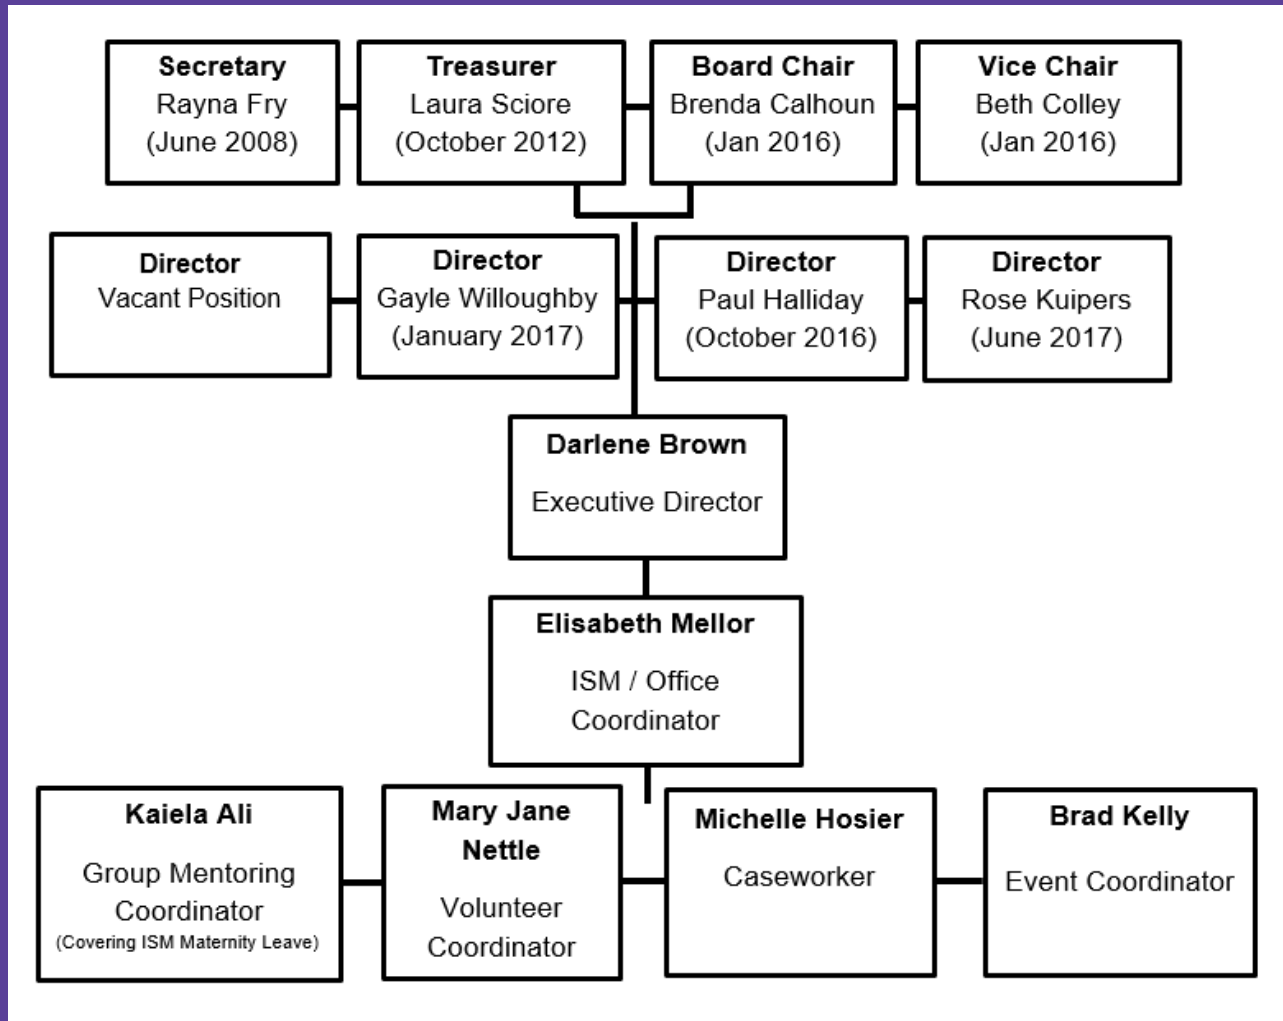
**Secretary**
Rayna Fry
(June 2008)

**Treasurer**
Laura Sciore
(October 2012)

**Board Chair**
Brenda Calhoun
(Jan 2016)

**Vice Chair**
Beth Colley
(Jan 2016)

**Director**
Vacant Position

**Director**
Gayle Willoughby
(January 2017)

**Director**
Paul Halliday
(October 2016)

**Director**
Rose Kuipers
(June 2017)

**Darlene Brown**
Executive Director

**Elisabeth Mellor**
ISM / Office Coordinator

**Kaiela Ali**
Group Mentoring Coordinator
(Covering ISM Maternity Leave)

**Mary Jane Nettle**
Volunteer Coordinator

**Michelle Hosier**
Caseworker

**Brad Kelly**
Event Coordinator